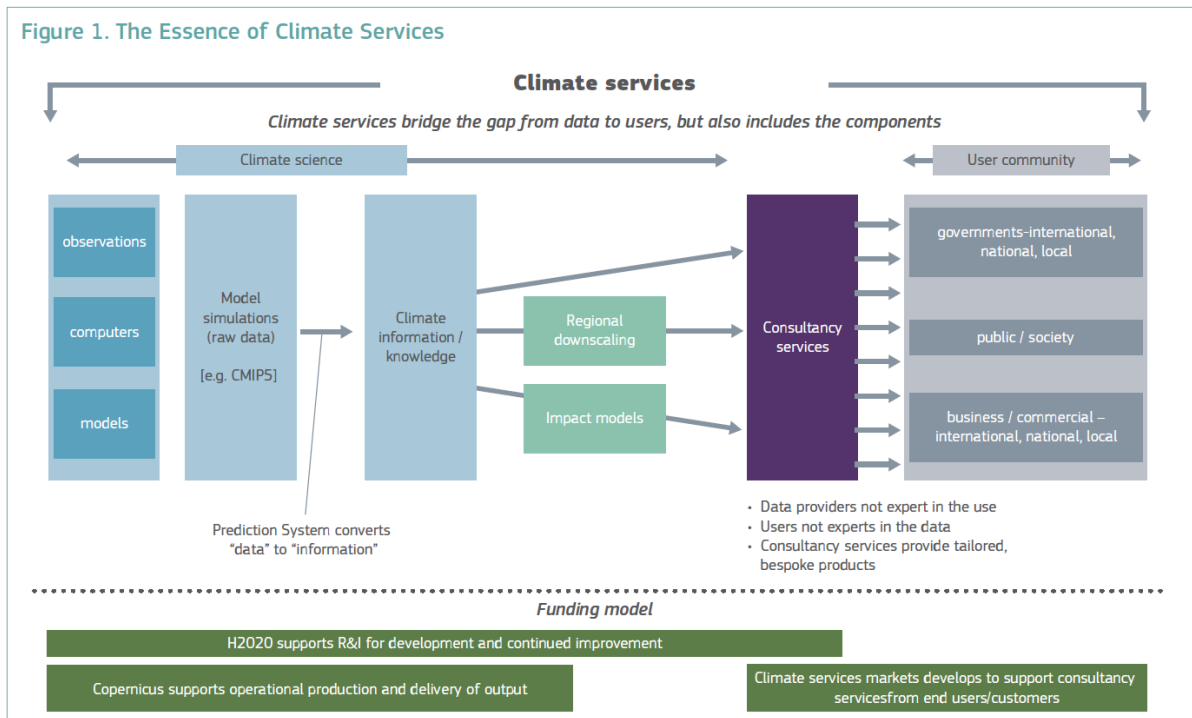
Figure 1. The Essence of Climate Services

Climate services

Climate services bridge the gap from data to users, but also includes the components

Climate science

User community

observations

computers

models

Model simulations (raw data)

[e.g. CMIP5]

Climate information / knowledge

Regional downscaling

Impact models

Consultancy services

governments-international, national, local

public / society

business / commercial – international, national, local

Prediction System converts "data" to "information"

• Data providers not expert in the use
• Users not experts in the data
• Consultancy services provide tailored, bespoke products

Funding model

H2020 supports R&I for development and continued improvement

Copernicus supports operational production and delivery of output

Climate services markets develops to support consultancy servicesfrom end users/customers